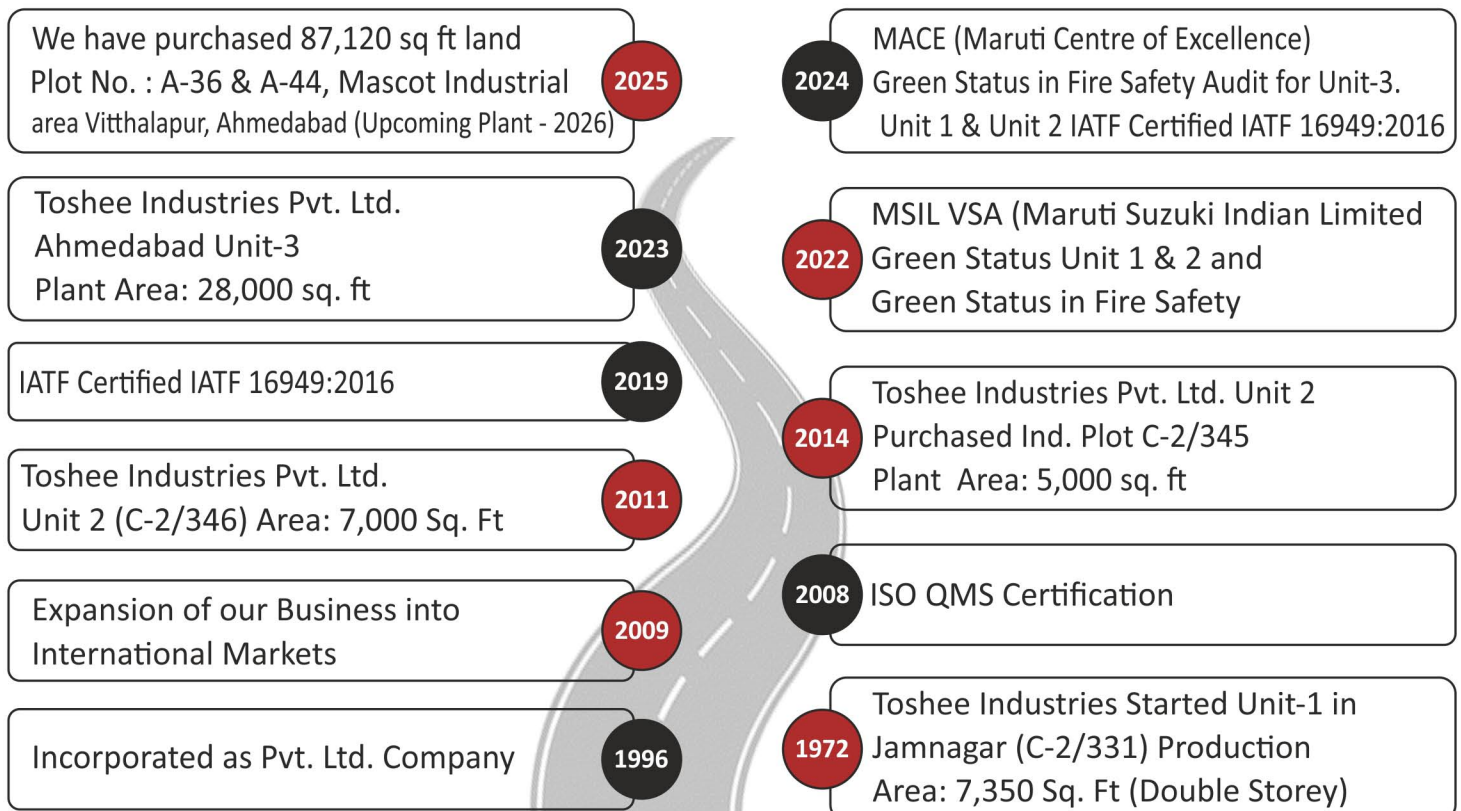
We have purchased 87,120 sq ft land
Plot No. : A-36 & A-44, Mascot Industrial area Vitthalapur, Ahmedabad (Upcoming Plant - 2026)

2025

2024

MACE (Maruti Centre of Excellence)
Green Status in Fire Safety Audit for Unit-3.
Unit 1 & Unit 2 IATF Certified IATF 16949:2016

Toshee Industries Pvt. Ltd.
Ahmedabad Unit-3
Plant Area: 28,000 sq. ft

2023

2022

MSIL VSA (Maruti Suzuki Indian Limited
Green Status Unit 1 & 2 and
Green Status in Fire Safety

IATF Certified IATF 16949:2016

2019

2014

Toshee Industries Pvt. Ltd. Unit 2
Purchased Ind. Plot C-2/345
Plant Area: 5,000 sq. ft

Toshee Industries Pvt. Ltd.
Unit 2 (C-2/346) Area: 7,000 Sq. Ft

2011

2008

ISO QMS Certification

Expansion of our Business into International Markets

2009

1972

Toshee Industries Started Unit-1 in
Jamnagar (C-2/331) Production
Area: 7,350 Sq. Ft (Double Storey)

Incorporated as Pvt. Ltd. Company

1996